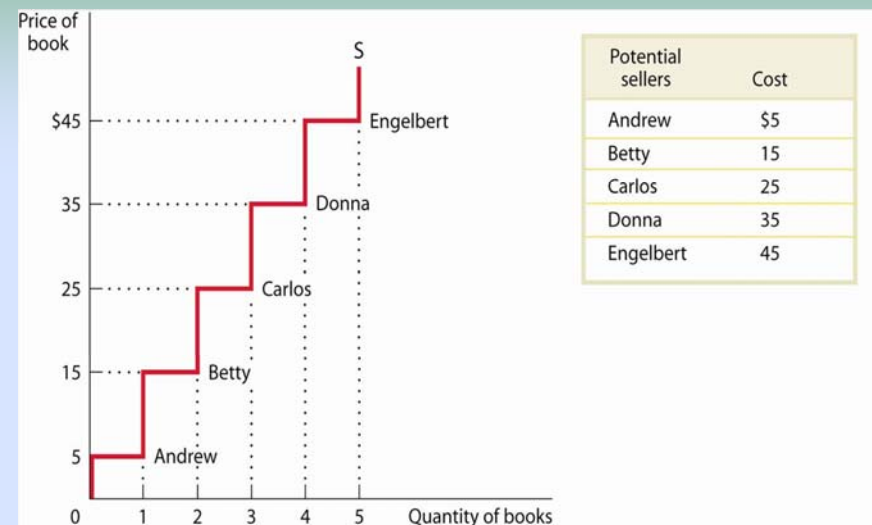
Price of book

S

$45

35

25

15

5

0

Engelbert

Donna

Carlos

Betty

Andrew

1 2 3 4 5 Quantity of books

| Potential sellers | Cost |
|---|---|
| Andrew | $5 |
| Betty | 15 |
| Carlos | 25 |
| Donna | 35 |
| Engelbert | 45 |